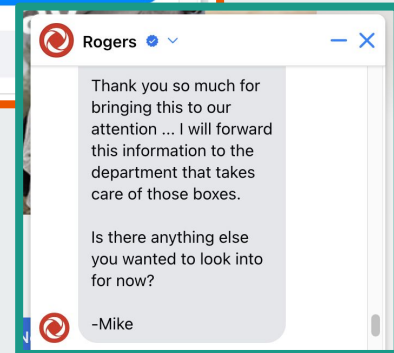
Rogers

Thank you so much for bringing this to our attention ... I will forward this information to the department that takes care of those boxes.

Is there anything else you wanted to look into for now?

-Mike